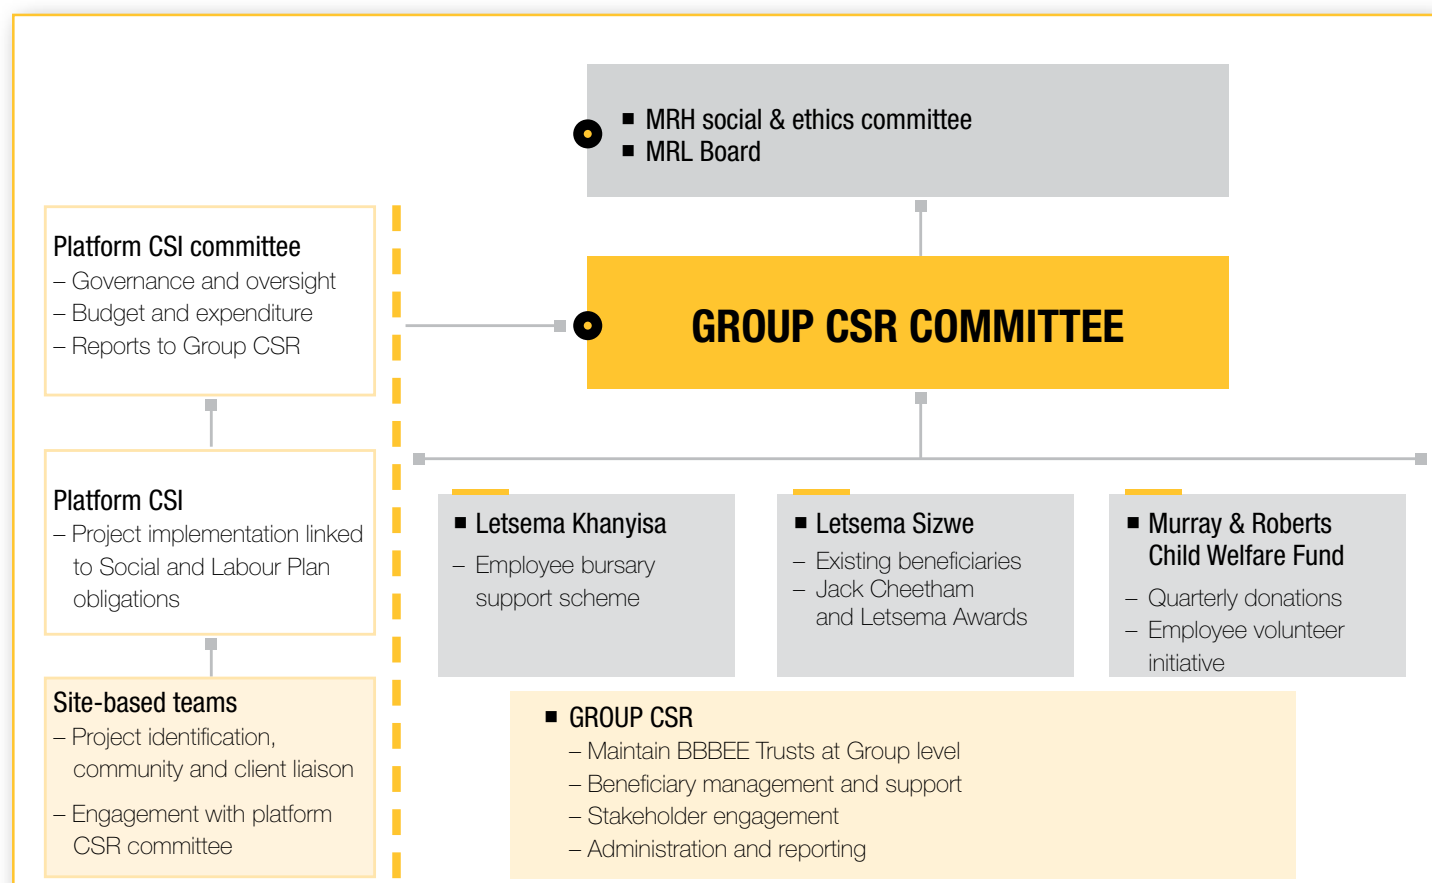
■ MRH social & ethics committee
■ MRL Board

GROUP CSR COMMITTEE

Platform CSI committee
– Governance and oversight
– Budget and expenditure
– Reports to Group CSR

Platform CSI
– Project implementation linked to Social and Labour Plan obligations

Site-based teams
– Project identification, community and client liaison
– Engagement with platform CSR committee

■ Letsema Khanyisa
– Employee bursary support scheme

■ Letsema Sizwe
– Existing beneficiaries
– Jack Cheetham and Letsema Awards

■ Murray & Roberts Child Welfare Fund
– Quarterly donations
– Employee volunteer initiative

■ GROUP CSR
– Maintain BBBEE Trusts at Group level
– Beneficiary management and support
– Stakeholder engagement
– Administration and reporting